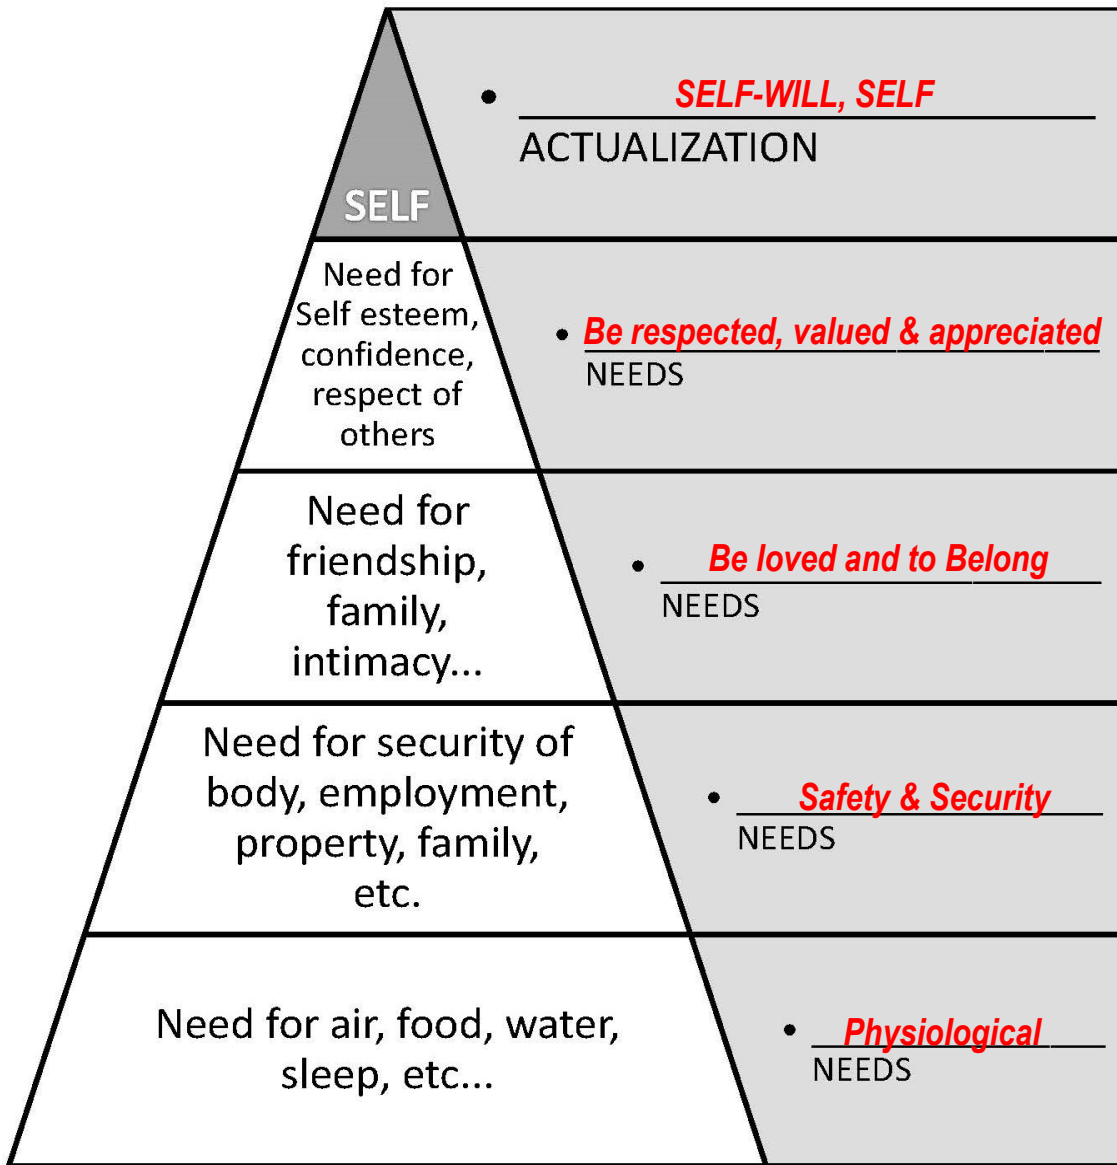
SELF

• SELF-WILL, SELF
ACTUALIZATION

Need for Self esteem, confidence, respect of others

• Be respected, valued & appreciated
NEEDS

Need for friendship, family, intimacy...

• Be loved and to Belong
NEEDS

Need for security of body, employment, property, family, etc.

• Safety & Security
NEEDS

Need for air, food, water, sleep, etc...

• Physiological
NEEDS